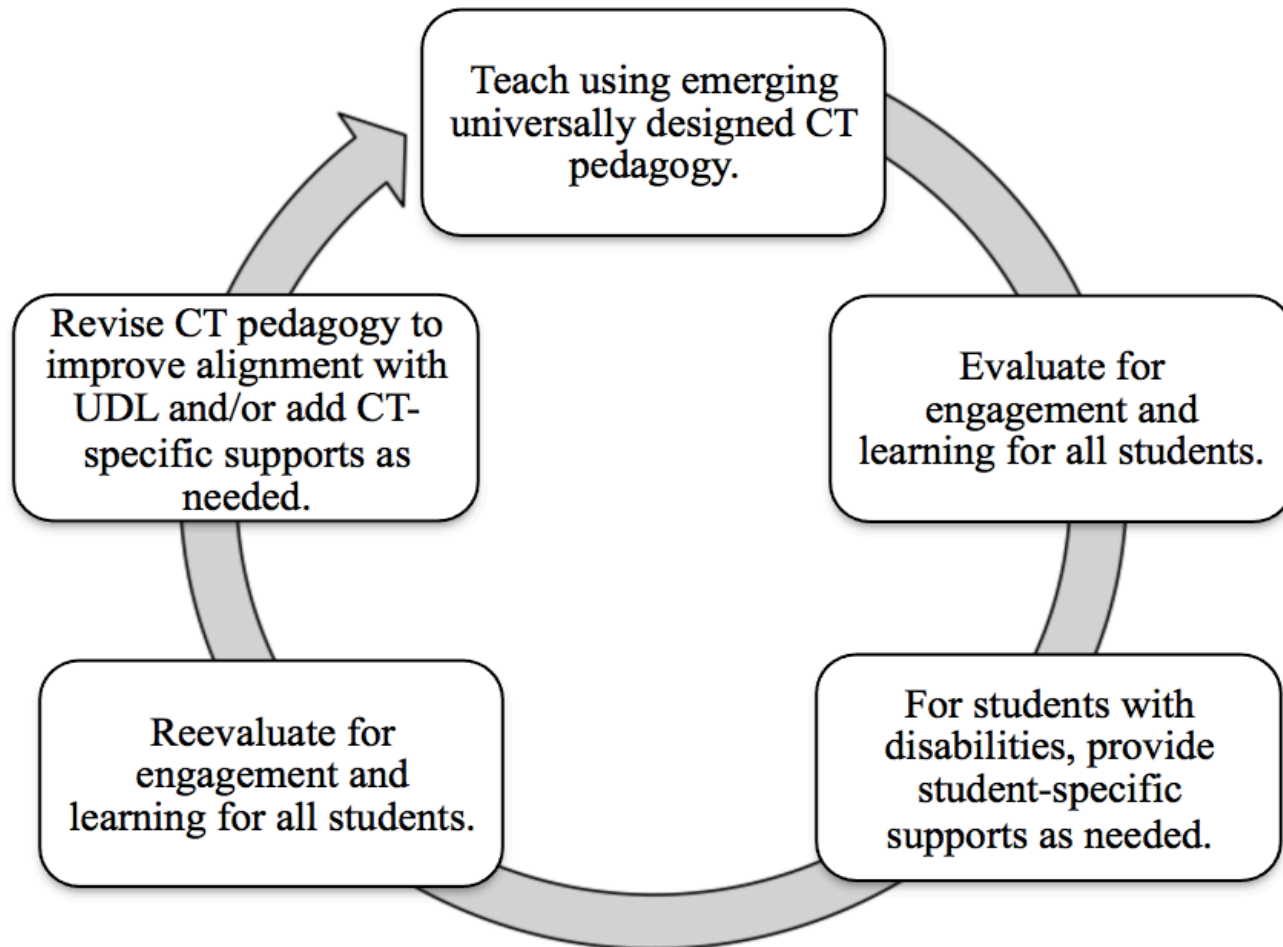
Teach using emerging universally designed CT pedagogy.

Evaluate for engagement and learning for all students.

For students with disabilities, provide student-specific supports as needed.

Reevaluate for engagement and learning for all students.

Revise CT pedagogy to improve alignment with UDL and/or add CT-specific supports as needed.